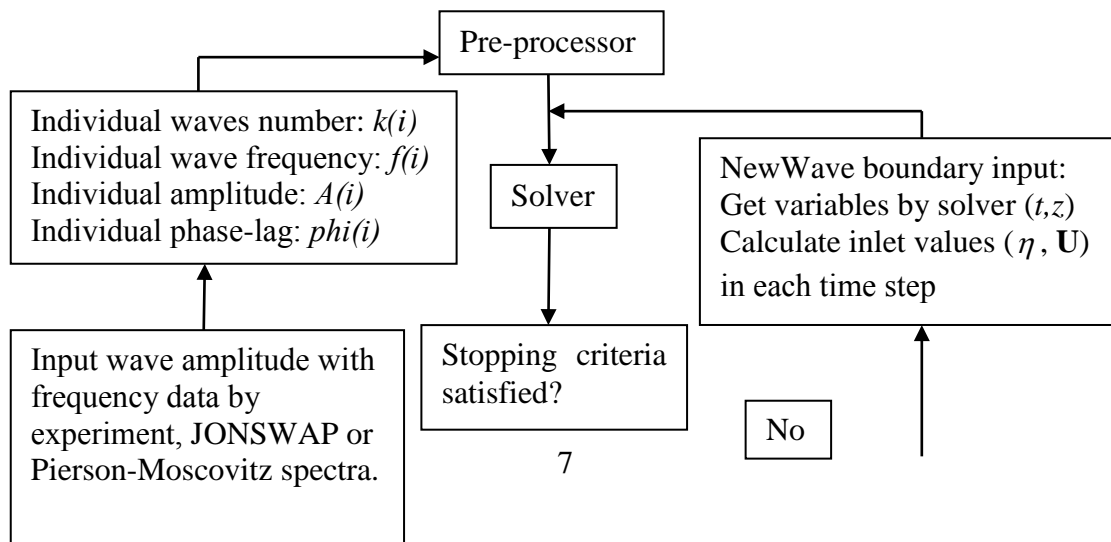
Pre-processor

Individual waves number: $k(i)$
Individual wave frequency: $f(i)$
Individual amplitude: $A(i)$
Individual phase-lag: $phi(i)$

Solver

NewWave boundary input:
Get variables by solver $(t,z)$
Calculate inlet values $(\eta, \mathbf{U})$ in each time step

Input wave amplitude with frequency data by experiment, JONSWAP or Pierson-Moscovitz spectra.

Stopping criteria satisfied?

No

7